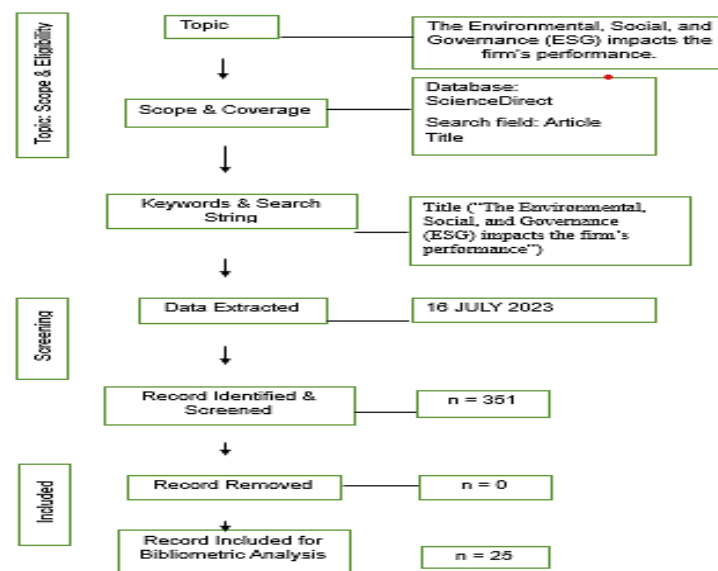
Topic: Scope & Eligibility

Topic

The Environmental, Social, and Governance (ESG) impacts the firm's performance.

Scope & Coverage

Database: ScienceDirect

Search field: Article Title

Keywords & Search String

Title ("The Environmental, Social, and Governance (ESG) impacts the firm's performance")

Screening

Data Extracted

16 JULY 2023

Record Identified & Screened

n = 351

Included

Record Removed

n = 0

Record Included for Bibliometric Analysis

n = 25